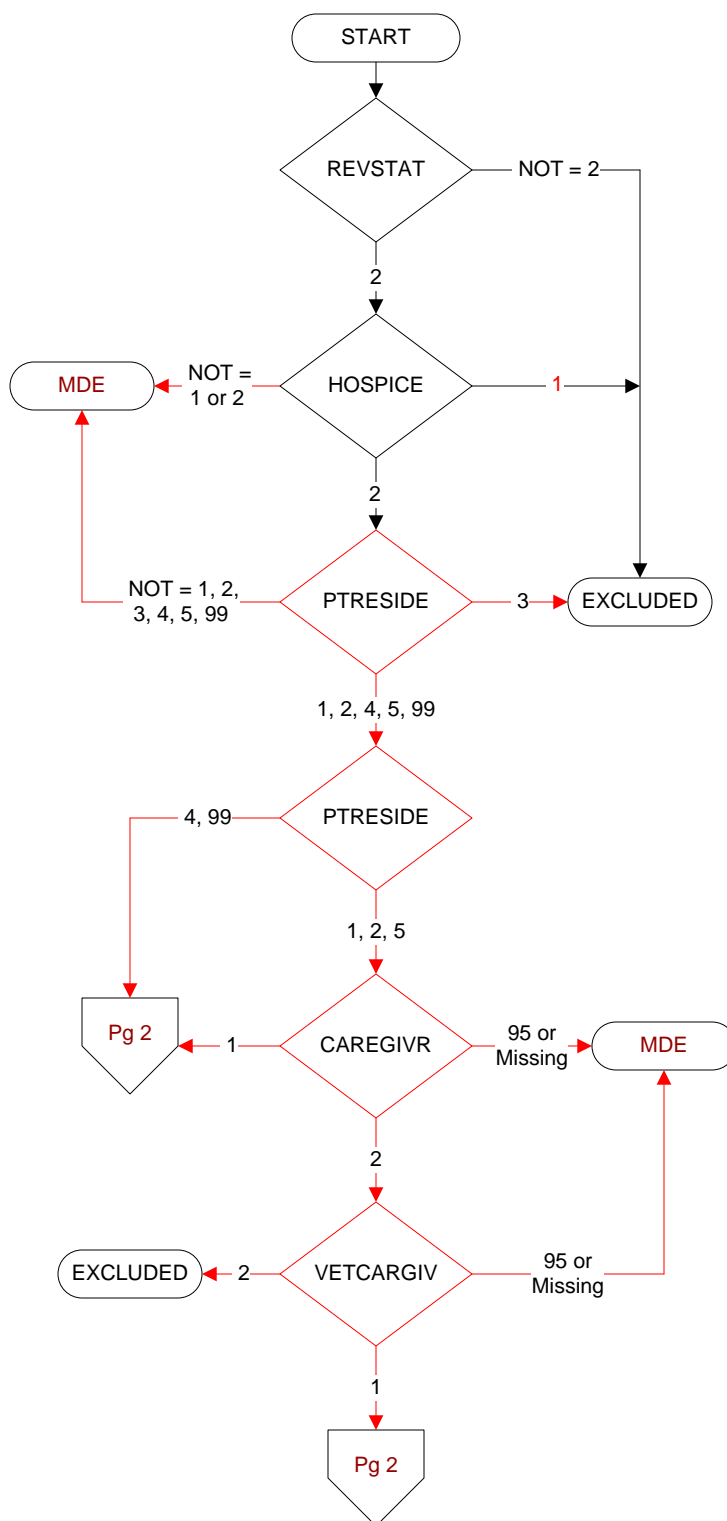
START

REVSTAT

NOT = 2

2

MDE

NOT = 1 or 2

HOSPICE

1

2

NOT = 1, 2, 3, 4, 5, 99

PTRESIDE

3

EXCLUDED

1, 2, 4, 5, 99

4, 99

PTRESIDE

1, 2, 5

Pg 2

1

CAREGIVR

95 or Missing

MDE

2

EXCLUDED

2

VETCARGIV

95 or Missing

1

Pg 2